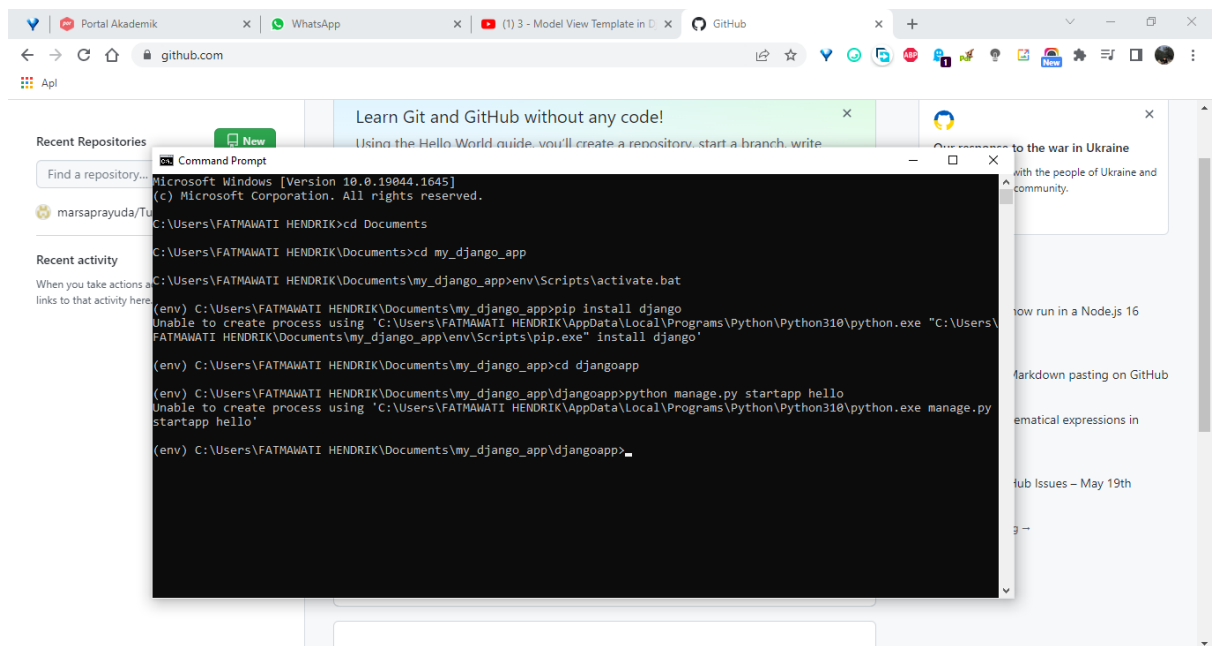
Portal Akademik
WhatsApp
(1) 3 - Model View Template in D
GitHub
github.com
New
Apl

Recent Repositories
New
Find a repository...
marsaprayuda/Tu

Recent activity
When you take actions a
links to that activity here.

Learn Git and GitHub without any code!
Using the Hello World guide, you'll create a repository, start a branch, write

Our response to the war in Ukraine
with the people of Ukraine and
community.

now run in a Node.js 16
Markdown pasting on GitHub
ematical expressions in
Hub Issues – May 19th
g →

Command Prompt
Microsoft Windows [Version 10.0.19044.1645]
(c) Microsoft Corporation. All rights reserved.

C:\Users\FATMAWATI HENDRIK>cd Documents

C:\Users\FATMAWATI HENDRIK\Documents>cd my_django_app

C:\Users\FATMAWATI HENDRIK\Documents\my_django_app>env\Scripts\activate.bat

(env) C:\Users\FATMAWATI HENDRIK\Documents\my_django_app>pip install django
Unable to create process using 'C:\Users\FATMAWATI HENDRIK\AppData\Local\Programs\Python\Python310\python.exe "C:\Users\FATMAWATI HENDRIK\Documents\my_django_app\env\Scripts\pip.exe" install django'

(env) C:\Users\FATMAWATI HENDRIK\Documents\my_django_app>cd djangoapp

(env) C:\Users\FATMAWATI HENDRIK\Documents\my_django_app\djangoapp>python manage.py startapp hello
Unable to create process using 'C:\Users\FATMAWATI HENDRIK\AppData\Local\Programs\Python\Python310\python.exe manage.py startapp hello'

(env) C:\Users\FATMAWATI HENDRIK\Documents\my_django_app\djangoapp>_